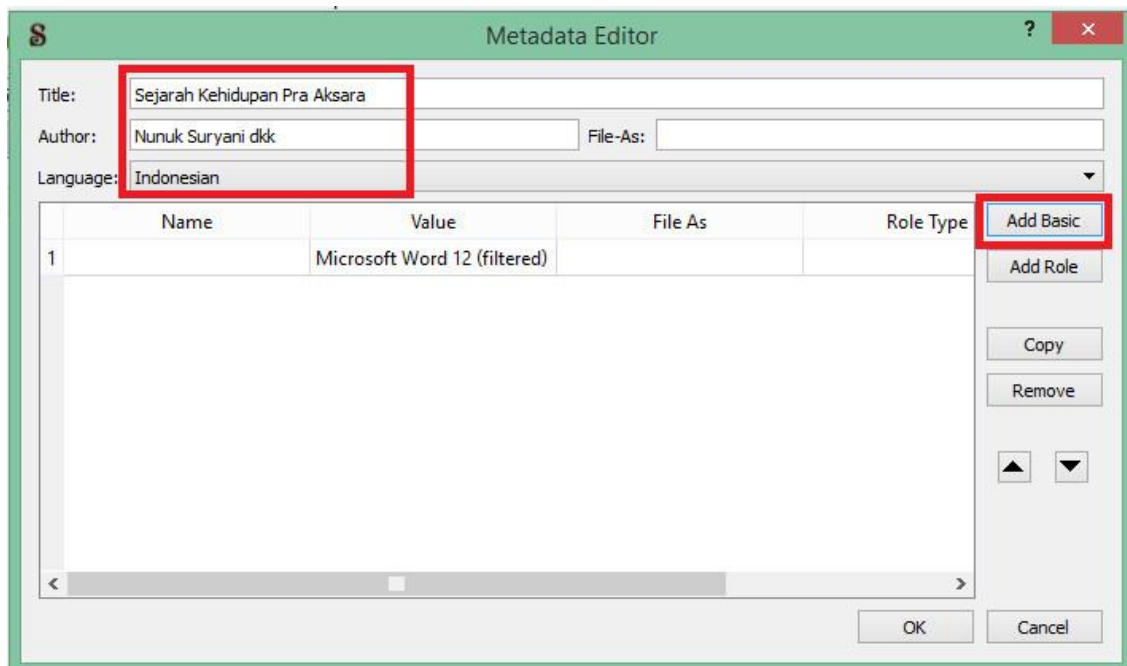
S Metadata Editor ? ×

Title: Sejarah Kehidupan Pra Aksara

Author: Nunuk Suryani dkk File-As:

Language: Indonesian

|   | Name | Value | File As | Role Type |
|---|---|---|---|---|
| 1 |  | Microsoft Word 12 (filtered) |  |  |

Add Basic

Add Role

Copy

Remove

OK Cancel